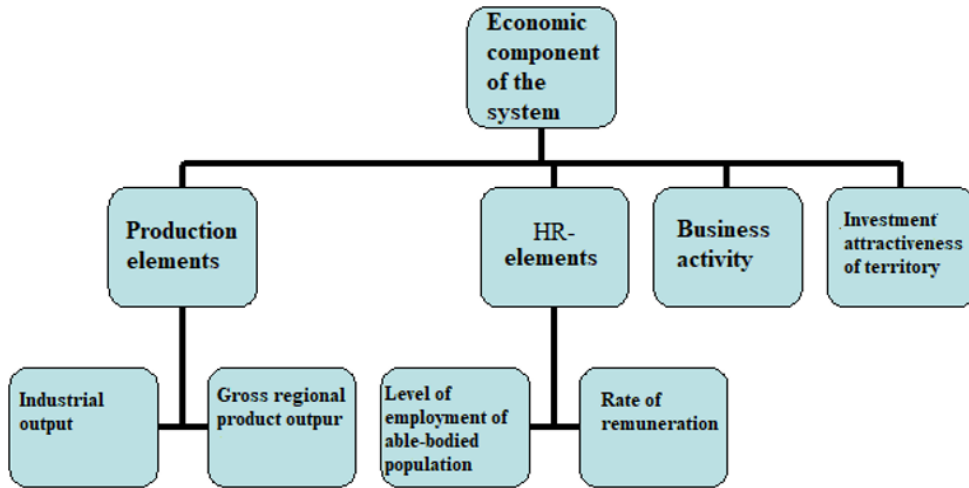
Economic component of the system

Production elements

HR-elements

Business activity

Investment attractiveness of territory

Industrial output

Gross regional product outpur

Level of employment of able-bodied population

Rate of remuneration